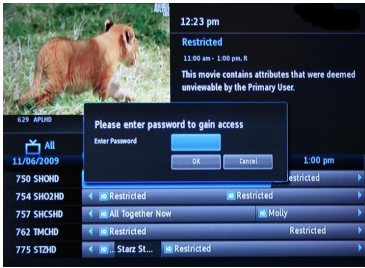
12:23 pm

Restricted

11:00 am - 1:00 p.m, R

This movie contains attributes that were deemed unviewable by the Primary User.

629 APLHD

All

11/06/2009

Please enter password to gain access

Enter Password

OK

Cancel

1:00 pm

750 SHOHD

estricted

754 SHO2HD

Restricted

Restricted

757 SHCSHD

All Together Now

Molly

762 TMCHD

Restricted

Restricted

775 STZHD

Starz St...

Restricted